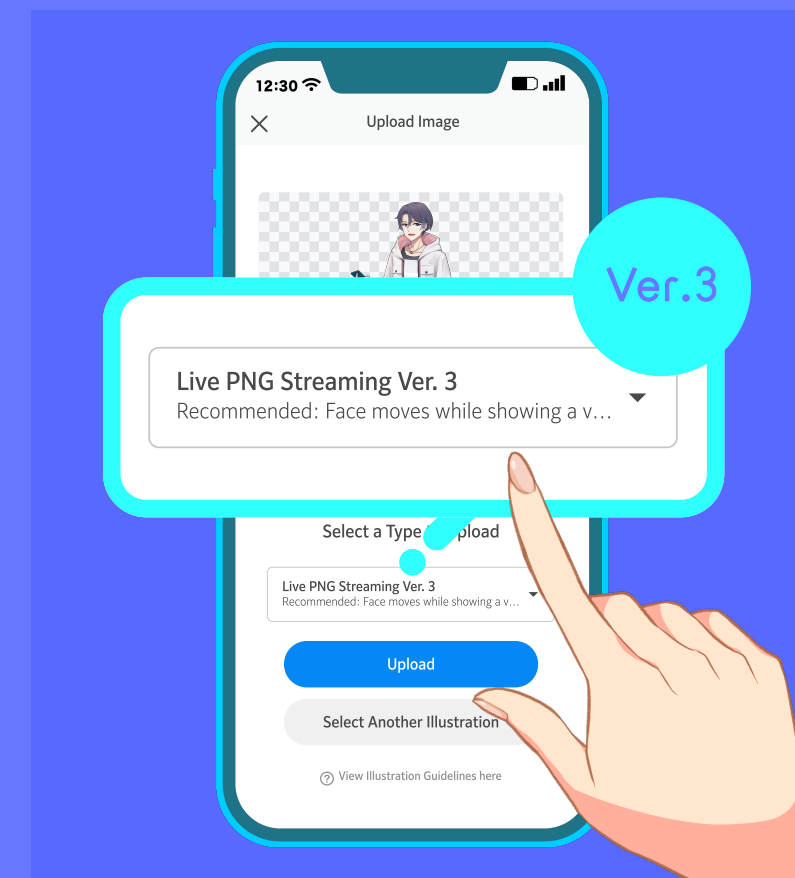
12:30

Upload Image

Ver.3

Live PNG Streaming Ver. 3
Recommended: Face moves while showing a v...

Select a Type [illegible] Upload

Live PNG Streaming Ver. 3
Recommended: Face moves while showing a v...

Upload

Select Another Illustration

View Illustration Guidelines here